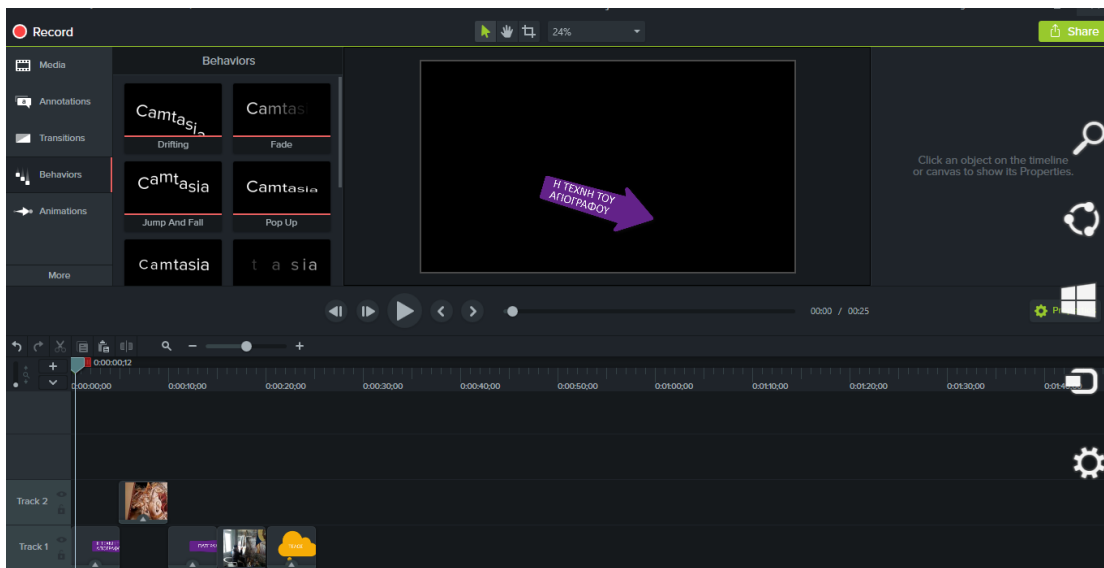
Record

24%

Share

Media

Annotations

Transitions

Behaviors

Animations

More

Behaviors

Camtasia
Drifting

Camtas
Fade

Camtasia
Jump And Fall

Camtasia
Pop Up

Camtasia

t a sia

Η ΤΕΧΝΗ ΤΟΥ ΑΠΟΓΡΑΦΟΥ

Click an object on the timeline or canvas to show its Properties.

00:00 / 00:25

P

0:00:00;12

0:00:00;00
0:00:10;00
0:00:20;00
0:00:30;00
0:00:40;00
0:00:50;00
0:01:00;00
0:01:10;00
0:01:20;00
0:01:30;00
0:01:4

Track 2

Track 1